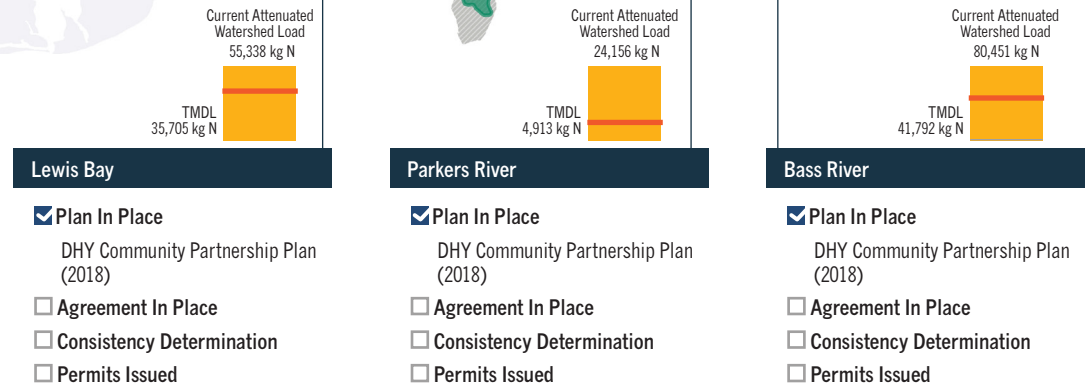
Current Attenuated Watershed Load
55,338 kg N

TMDL
35,705 kg N

Lewis Bay

☑ Plan In Place
DHY Community Partnership Plan (2018)
☐ Agreement In Place
☐ Consistency Determination
☐ Permits Issued

Current Attenuated Watershed Load
24,156 kg N

TMDL
4,913 kg N

Parkers River

☑ Plan In Place
DHY Community Partnership Plan (2018)
☐ Agreement In Place
☐ Consistency Determination
☐ Permits Issued

Current Attenuated Watershed Load
80,451 kg N

TMDL
41,792 kg N

Bass River

☑ Plan In Place
DHY Community Partnership Plan (2018)
☐ Agreement In Place
☐ Consistency Determination
☐ Permits Issued